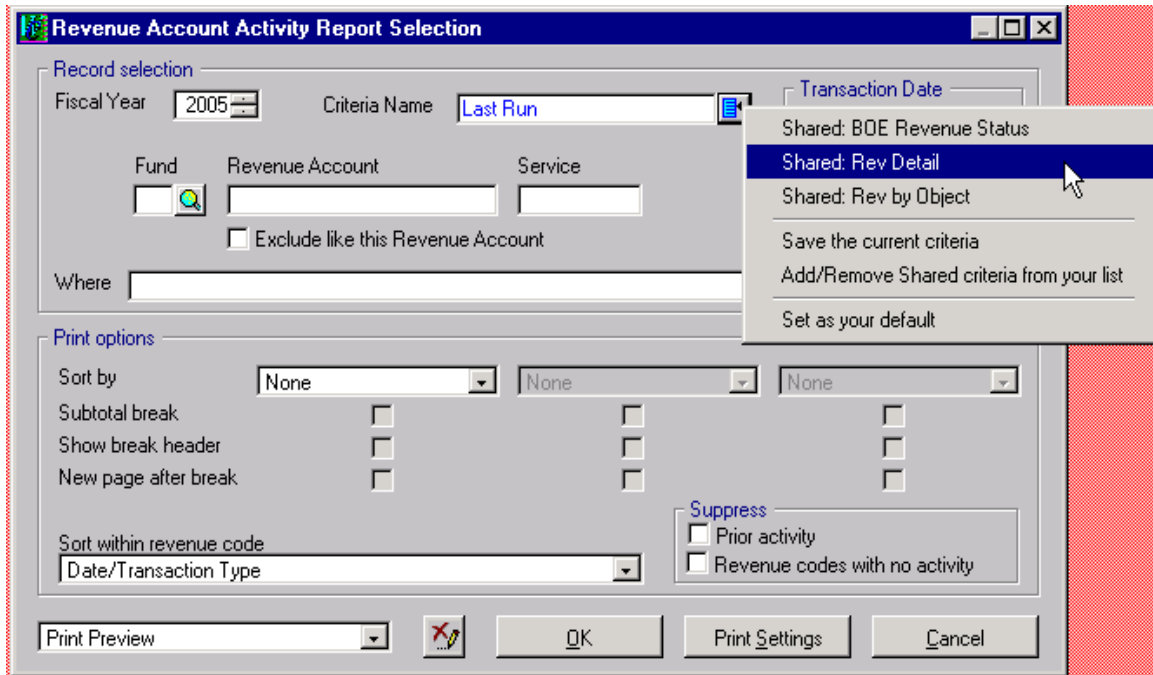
Revenue Account Activity Report Selection

Record selection

Fiscal Year 2005

Criteria Name Last Run

Transaction Date

Shared: BOE Revenue Status

Shared: Rev Detail

Shared: Rev by Object

Save the current criteria

Add/Remove Shared criteria from your list

Set as your default

Fund

Revenue Account

Service

Exclude like this Revenue Account

Where

Print options

Sort by None None None

Subtotal break

Show break header

New page after break

Suppress

Prior activity

Revenue codes with no activity

Sort within revenue code

Date/Transaction Type

Print Preview

OK

Print Settings

Cancel